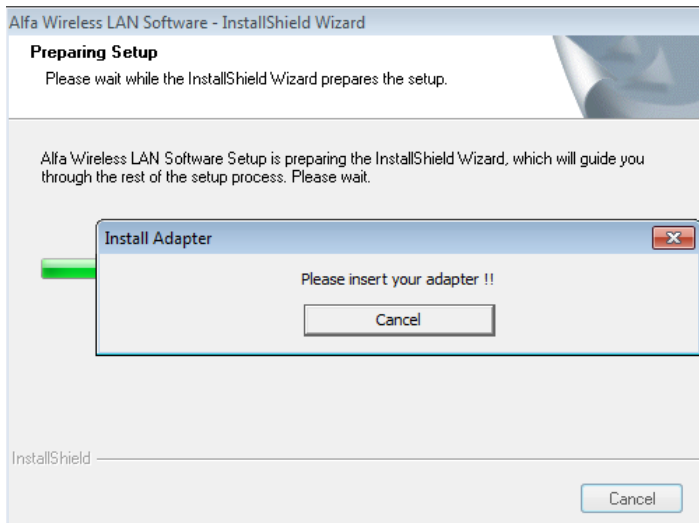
Alfa Wireless LAN Software - InstallShield Wizard

Preparing Setup

Please wait while the InstallShield Wizard prepares the setup.

Alfa Wireless LAN Software Setup is preparing the InstallShield Wizard, which will guide you through the rest of the setup process. Please wait.

Install Adapter

Please insert your adapter !!

Cancel

InstallShield

Cancel